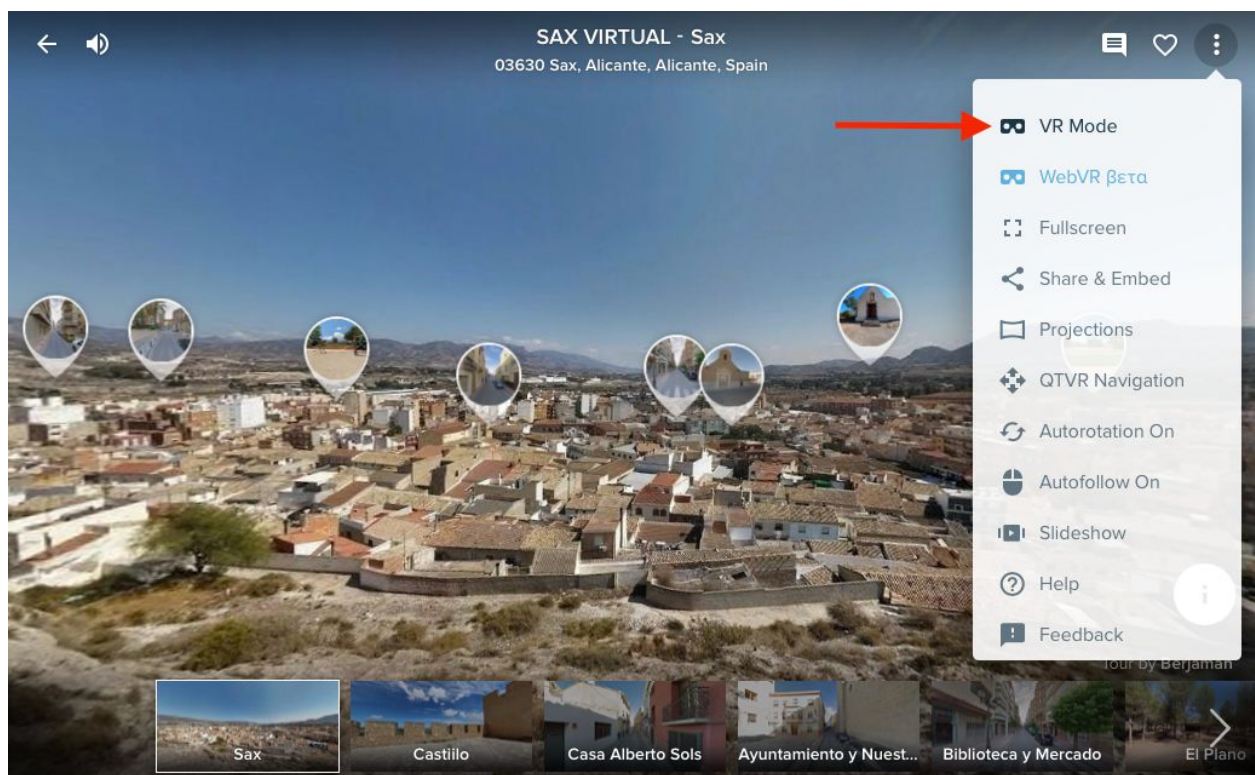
SAX VIRTUAL - Sax
03630 Sax, Alicante, Alicante, Spain

VR Mode
WebVR βετα
Fullscreen
Share & Embed
Projections
QTVR Navigation
Autorotation On
Autofollow On
Slideshow
Help
Feedback

Tour by Berjaman

Sax
Castiilo
Casa Alberto Sols
Ayuntamiento y Nuest...
Biblioteca y Mercado
El Plano